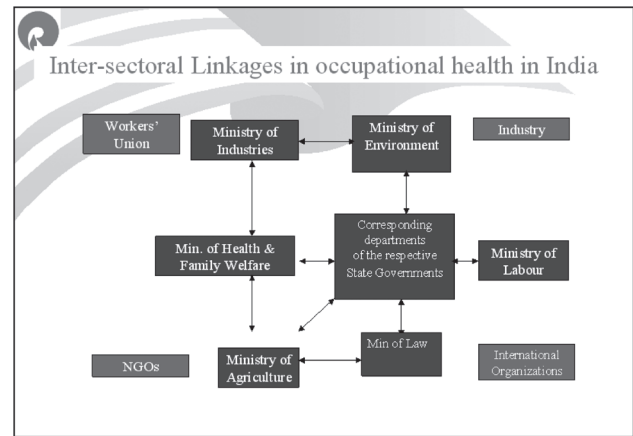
Inter-sectoral Linkages in occupational health in India

Workers' Union

Ministry of Industries

Ministry of Environment

Industry

Min. of Health & Family Welfare

Corresponding departments of the respective State Governments

Ministry of Labour

NGOs

Ministry of Agriculture

Min of Law

International Organizations